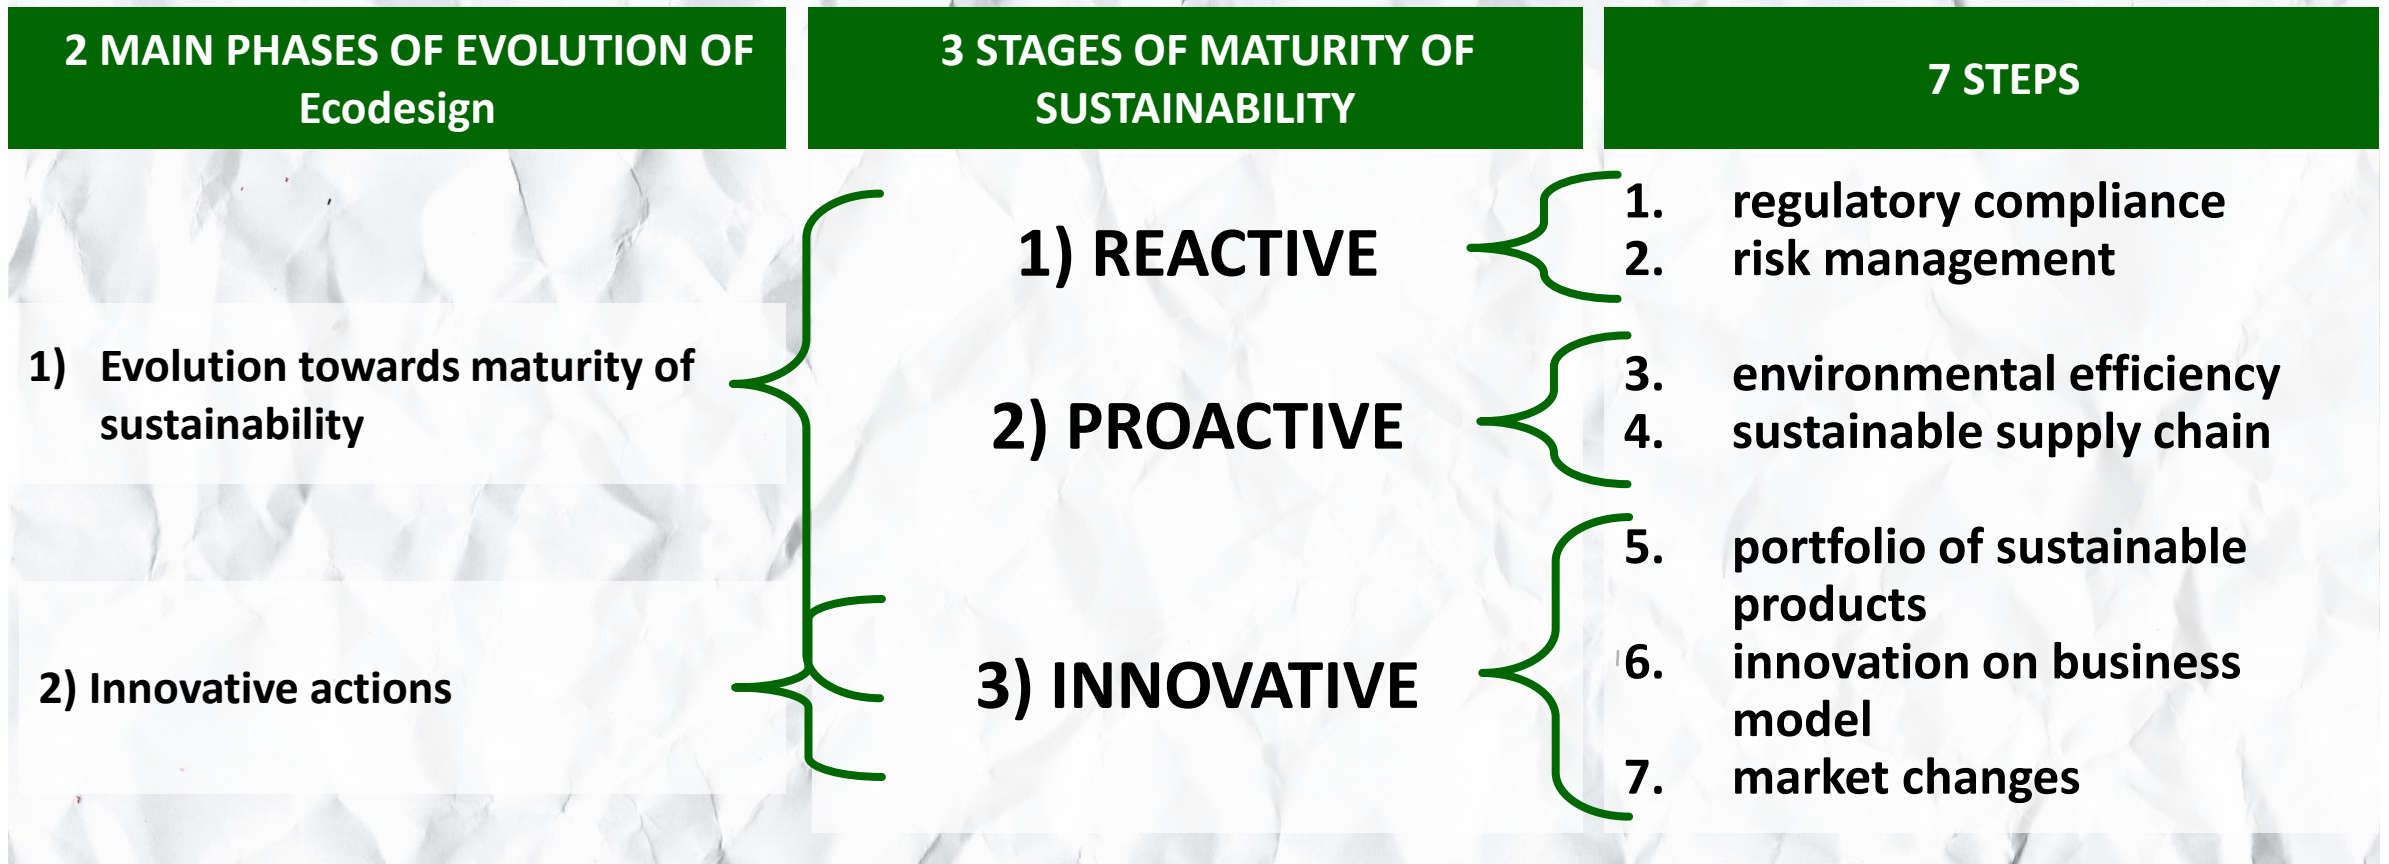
2 MAIN PHASES OF EVOLUTION OF Ecodesign

1) Evolution towards maturity of sustainability

2) Innovative actions

3 STAGES OF MATURITY OF SUSTAINABILITY

1) REACTIVE

2) PROACTIVE

3) INNOVATIVE

7 STEPS

1. regulatory compliance
2. risk management

3. environmental efficiency
4. sustainable supply chain

5. portfolio of sustainable products
6. innovation on business model
7. market changes